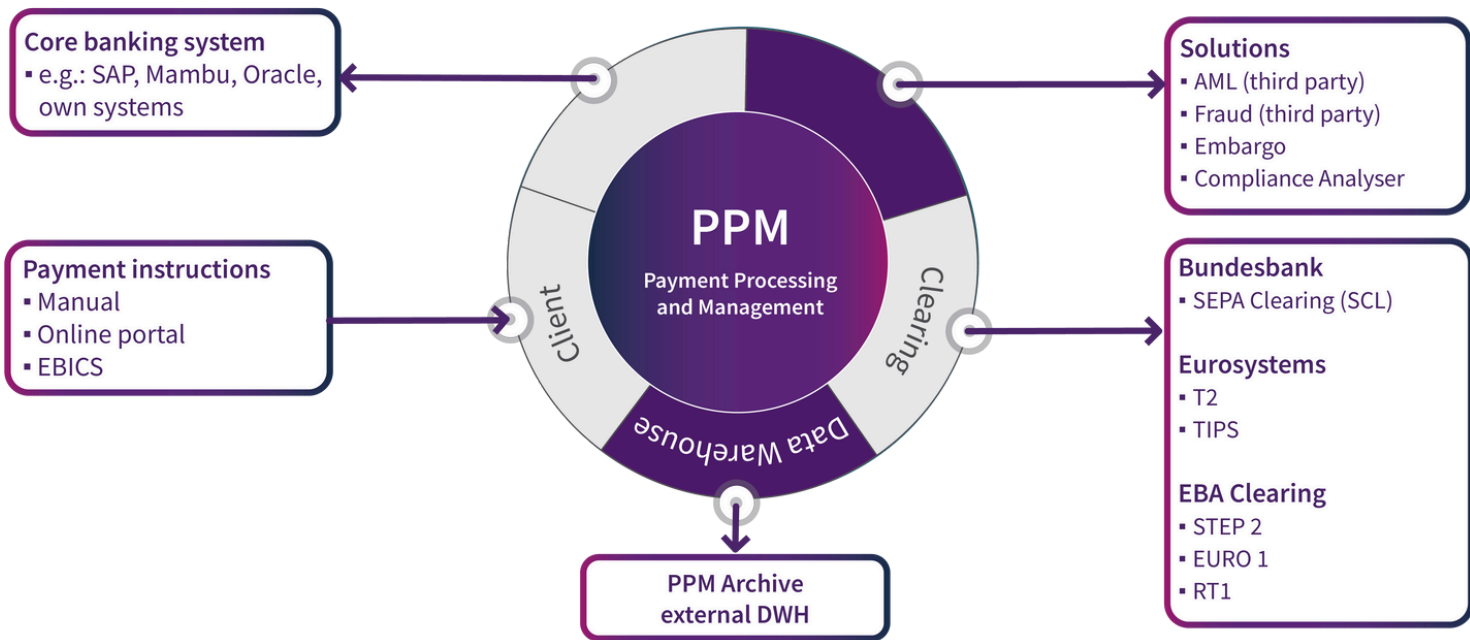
Core banking system
▪ e.g.: SAP, Mambu, Oracle, own systems

Payment instructions
▪ Manual
▪ Online portal
▪ EBICS

PPM
Payment Processing and Management

Client

Clearing

Data Warehouse

Solutions
▪ AML (third party)
▪ Fraud (third party)
▪ Embargo
▪ Compliance Analyser

Bundesbank
▪ SEPA Clearing (SCL)

Eurosystems
▪ T2
▪ TIPS

EBA Clearing
▪ STEP 2
▪ EURO 1
▪ RT1

PPM Archive
external DWH